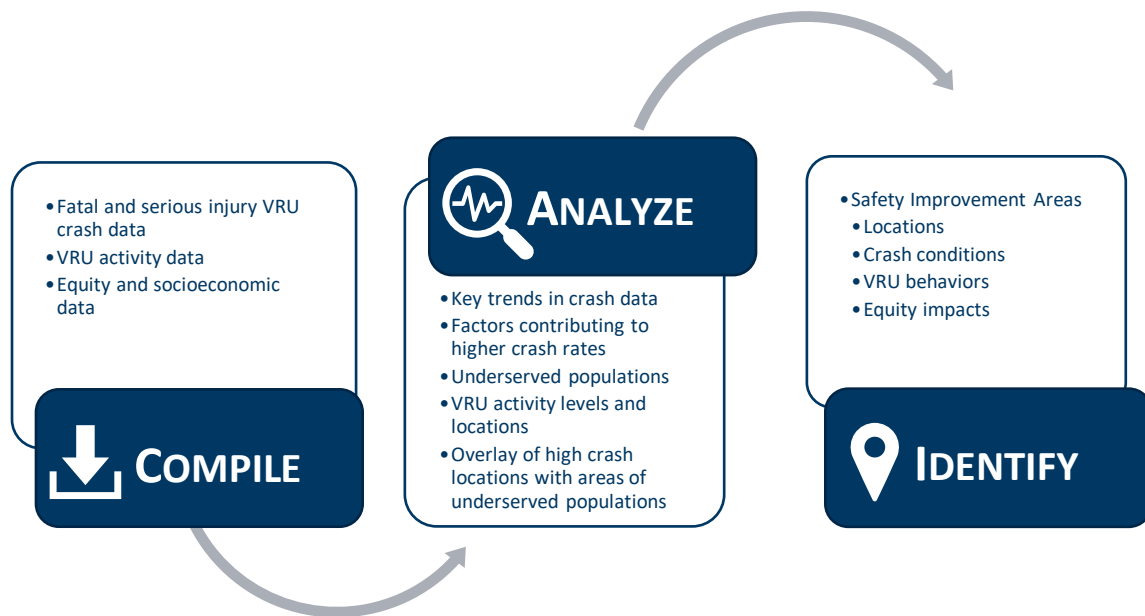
• Fatal and serious injury VRU crash data
• VRU activity data
• Equity and socioeconomic data

COMPILE

ANALYZE

• Key trends in crash data
• Factors contributing to higher crash rates
• Underserved populations
• VRU activity levels and locations
• Overlay of high crash locations with areas of underserved populations

• Safety Improvement Areas
• Locations
• Crash conditions
• VRU behaviors
• Equity impacts

IDENTIFY